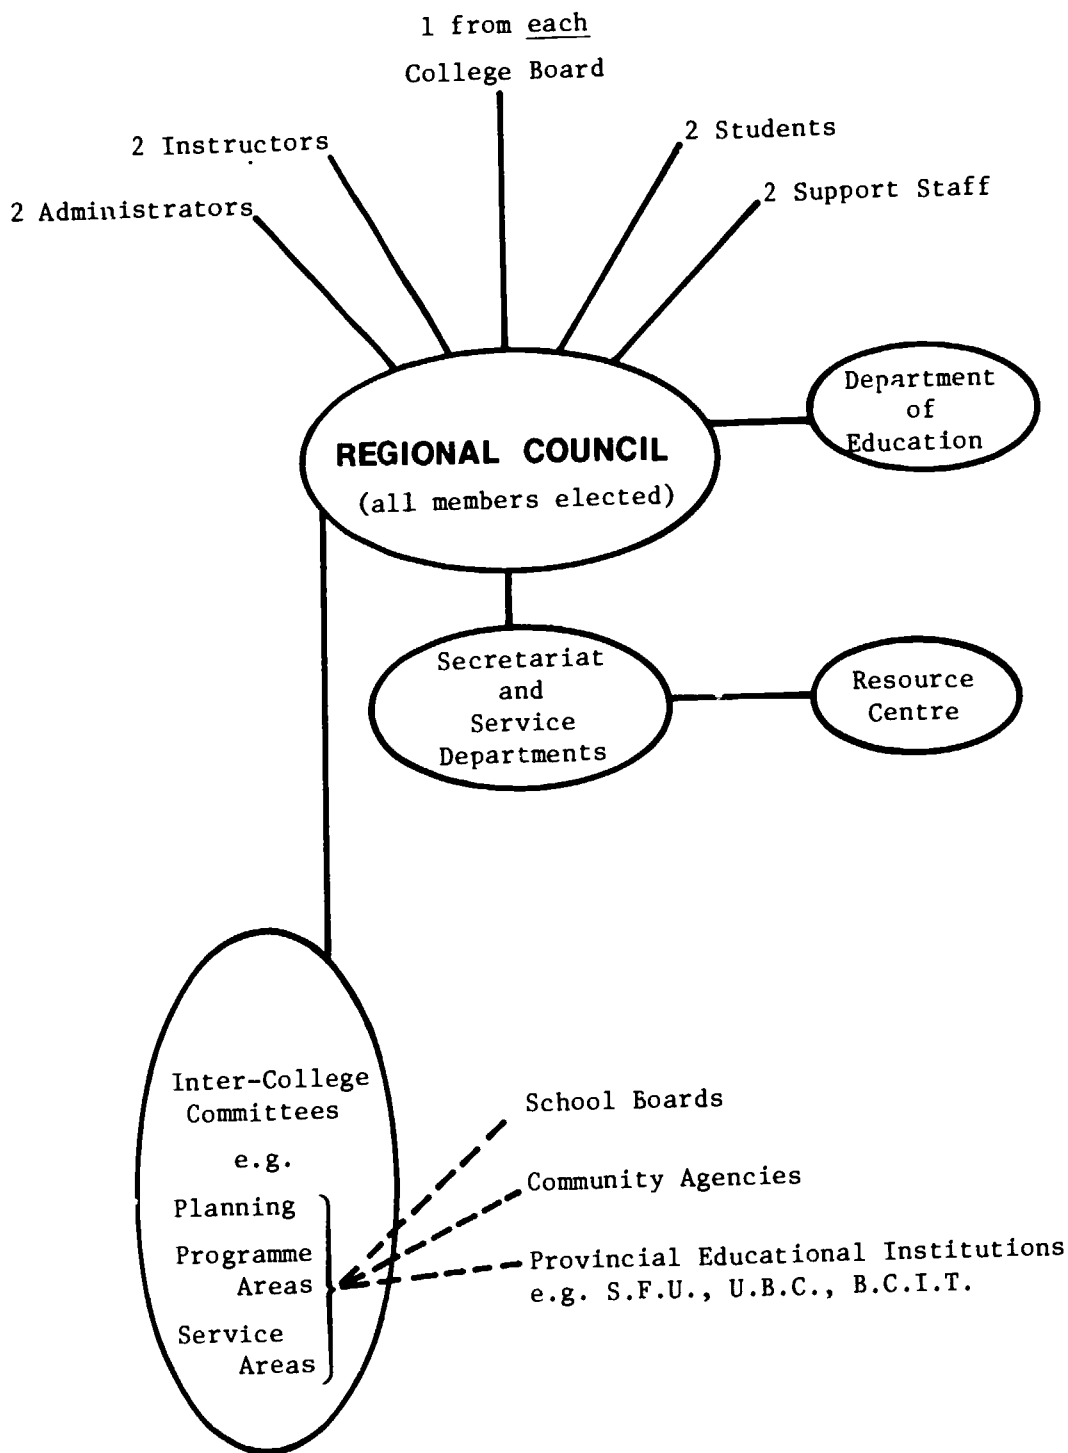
1 from each
College Board

2 Instructors

2 Students

2 Administrators

2 Support Staff

REGIONAL COUNCIL
(all members elected)

Department of Education

Secretariat and Service Departments

Resource Centre

Inter-College Committees

e.g.

Planning

Programme Areas

Service Areas

School Boards

Community Agencies

Provincial Educational Institutions
e.g. S.F.U., U.B.C., B.C.I.T.